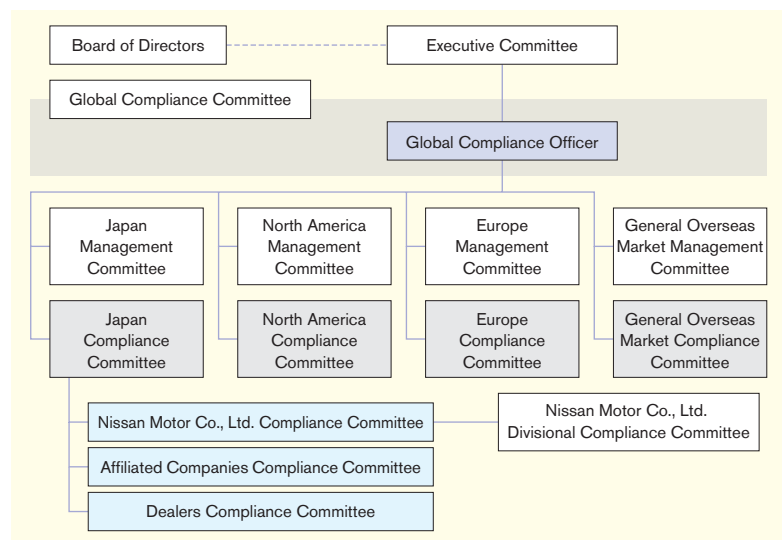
Board of Directors

Executive Committee

Global Compliance Committee

Global Compliance Officer

Japan Management Committee

North America Management Committee

Europe Management Committee

General Overseas Market Management Committee

Japan Compliance Committee

North America Compliance Committee

Europe Compliance Committee

General Overseas Market Compliance Committee

Nissan Motor Co., Ltd. Compliance Committee

Nissan Motor Co., Ltd. Divisional Compliance Committee

Affiliated Companies Compliance Committee

Dealers Compliance Committee